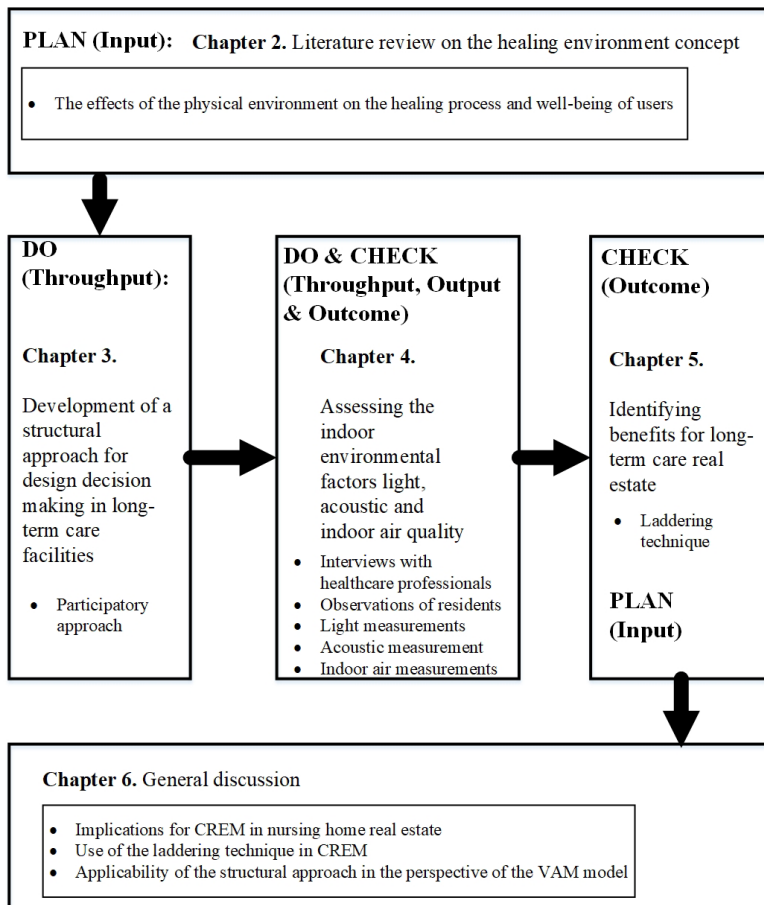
PLAN (Input): Chapter 2. Literature review on the healing environment concept

• The effects of the physical environment on the healing process and well-being of users

DO (Throughput):

Chapter 3.

Development of a structural approach for design decision making in long-term care facilities

• Participatory approach

DO & CHECK (Throughput, Output & Outcome)

Chapter 4.

Assessing the indoor environmental factors light, acoustic and indoor air quality

• Interviews with healthcare professionals
• Observations of residents
• Light measurements
• Acoustic measurement
• Indoor air measurements

CHECK (Outcome)

Chapter 5.

Identifying benefits for long-term care real estate

• Laddering technique

PLAN (Input)

Chapter 6. General discussion

• Implications for CREM in nursing home real estate
• Use of the laddering technique in CREM
• Applicability of the structural approach in the perspective of the VAM model